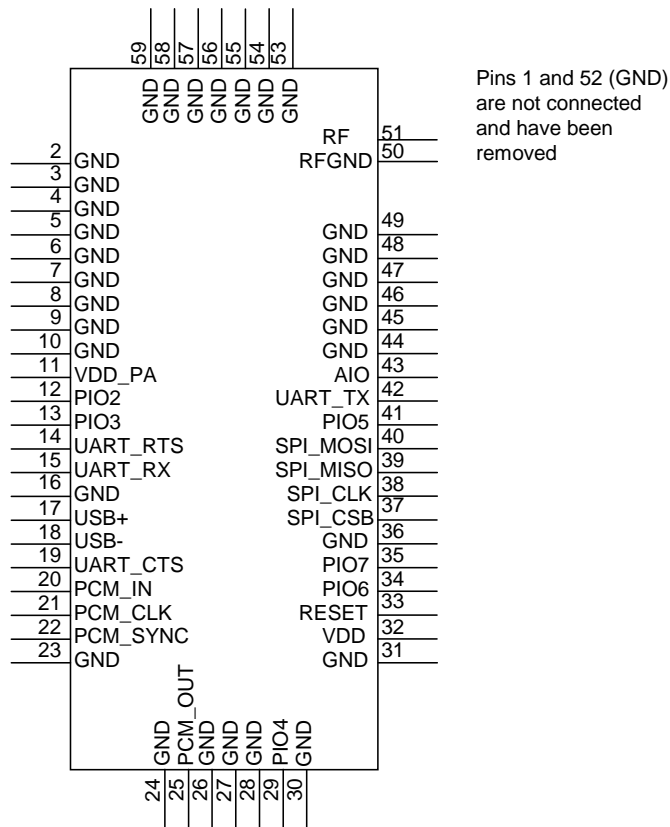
59 58 57 56 55 54 53

GND GND GND GND GND GND GND

Pins 1 and 52 (GND) are not connected and have been removed

2 GND
3 GND
4 GND
5 GND
6 GND
7 GND
8 GND
9 GND
10 GND
11 VDD_PA
12 PIO2
13 PIO3
14 UART_RTS
15 UART_RX
16 GND
17 USB+
18 USB-
19 UART_CTS
20 PCM_IN
21 PCM_CLK
22 PCM_SYNC
23 GND

RF 51
RFGND 50
GND 49
GND 48
GND 47
GND 46
GND 45
GND 44
AIO 43
UART_TX 42
PIO5 41
SPI_MOSI 40
SPI_MISO 39
SPI_CLK 38
SPI_CSB 37
GND 36
PIO7 35
PIO6 34
RESET 33
VDD 32
GND 31

GND PCM_OUT GND GND GND PIO4 GND

24 25 26 27 28 29 30